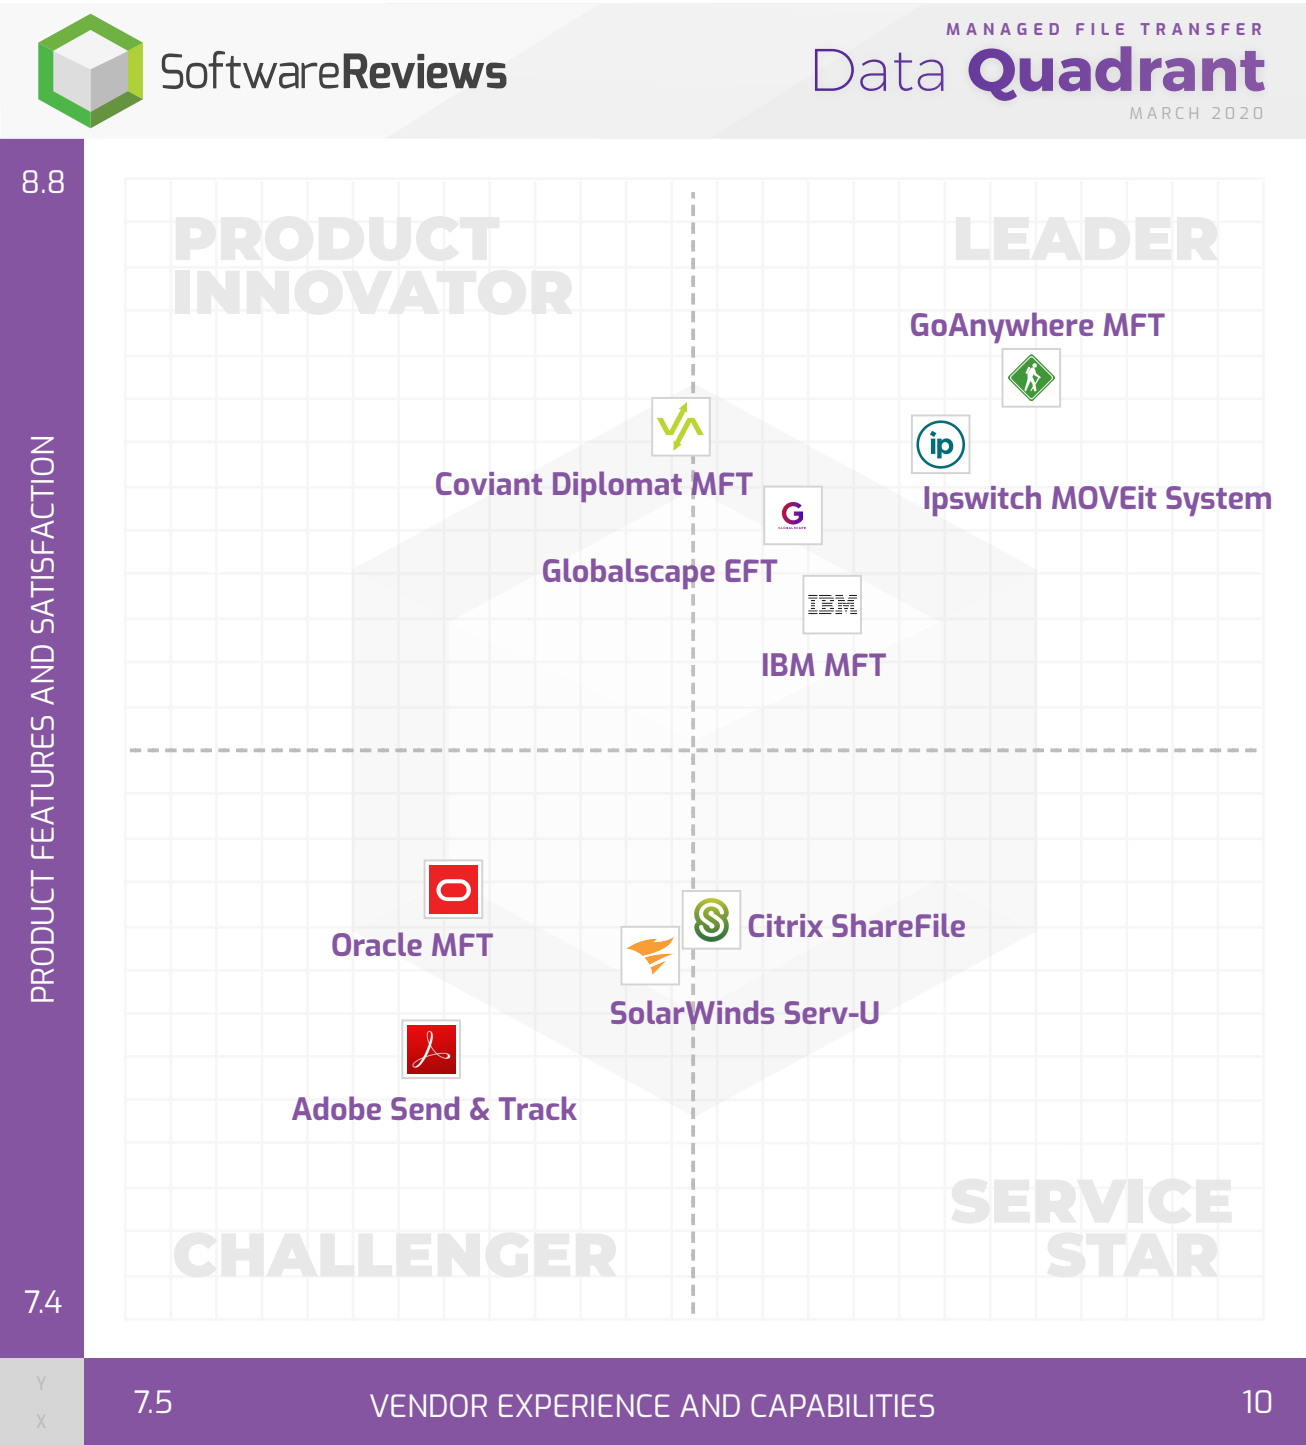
SoftwareReviews

MANAGED FILE TRANSFER
Data Quadrant
MARCH 2020

8.8

PRODUCT FEATURES AND SATISFACTION

PRODUCT INNOVATOR

LEADER

GoAnywhere MFT

ip

Ipswitch MOVEit System

Coviant Diplomat MFT

G

Globalscape EFT

IBM

IBM MFT

Oracle MFT

Citrix ShareFile

SolarWinds Serv-U

Adobe Send & Track

SERVICE STAR

CHALLENGER

7.4

Y

X

7.5

VENDOR EXPERIENCE AND CAPABILITIES

10